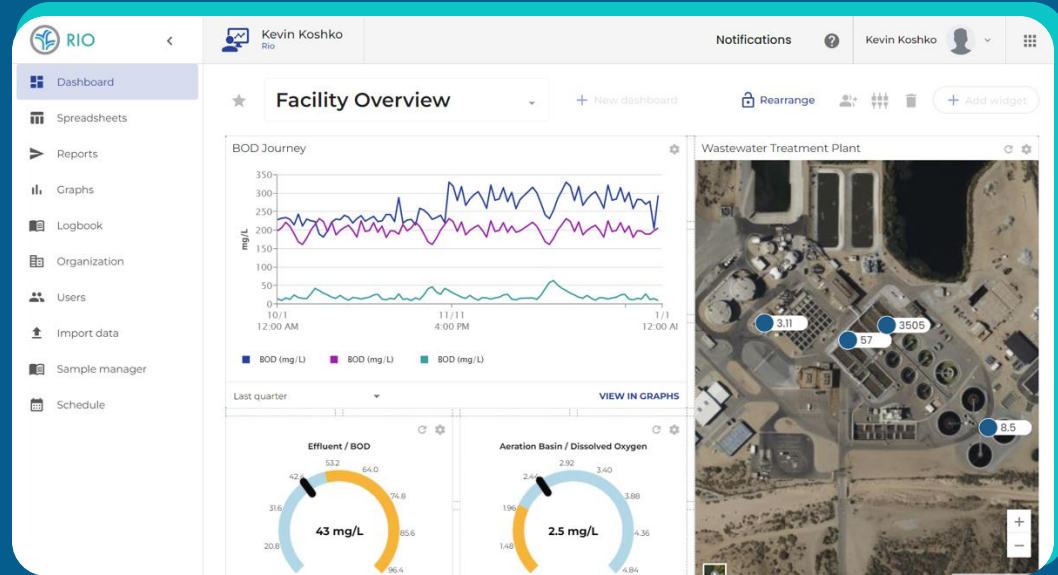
RIO

Kevin Koshko
Rio

Notifications

Kevin Koshko

Dashboard
Spreadsheets
Reports
Graphs
Logbook
Organization
Users
Import data
Sample manager
Schedule

Facility Overview

New dashboard

Rearrange

Add widget

BOD Journey

350
300
250
200
150
100
50
0

mg/L

10/1
12:00 AM

11/11
4:00 PM

1/1
12:00 AI

BOD (mg/L) BOD (mg/L) BOD (mg/L)

Last quarter

VIEW IN GRAPHS

Wastewater Treatment Plant

3.11
3505
57
8.5

Effluent / BOD

53.2
42.6
64.0
74.8
31.6
85.6
20.8
96.4

43 mg/L

Aeration Basin / Dissolved Oxygen

2.92
2.44
3.40
3.88
1.96
4.36
1.48
4.84

2.5 mg/L

+
−